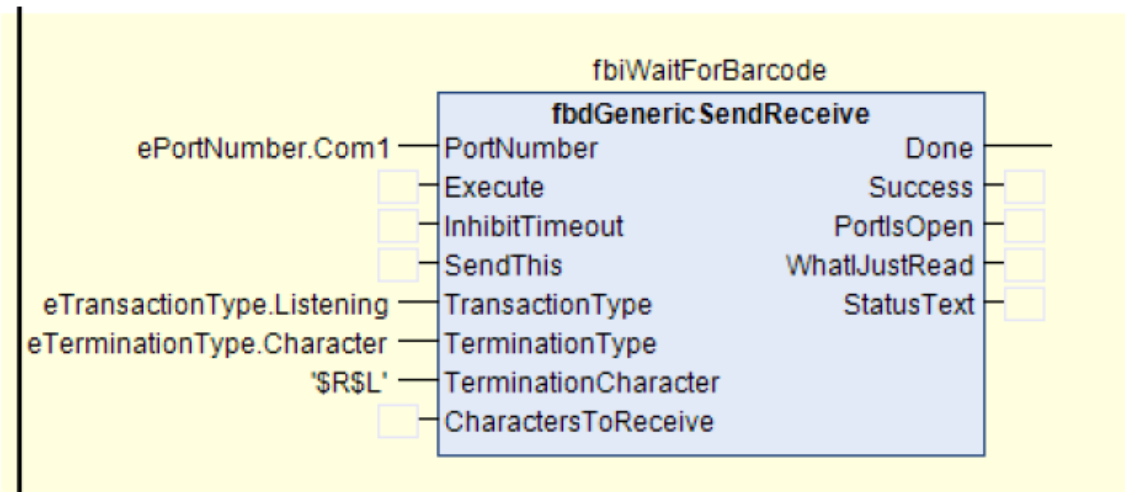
fbiWaitForBarcode

fbdGenericSendReceive

ePortNumber.Com1 PortNumber

Execute

InhibitTimeout

SendThis

eTransactionType.Listening TransactionType

eTerminationType.Character TerminationType

'$R$L' TerminationCharacter

CharactersToReceive

Done

Success

PortIsOpen

WhatIJustRead

StatusText